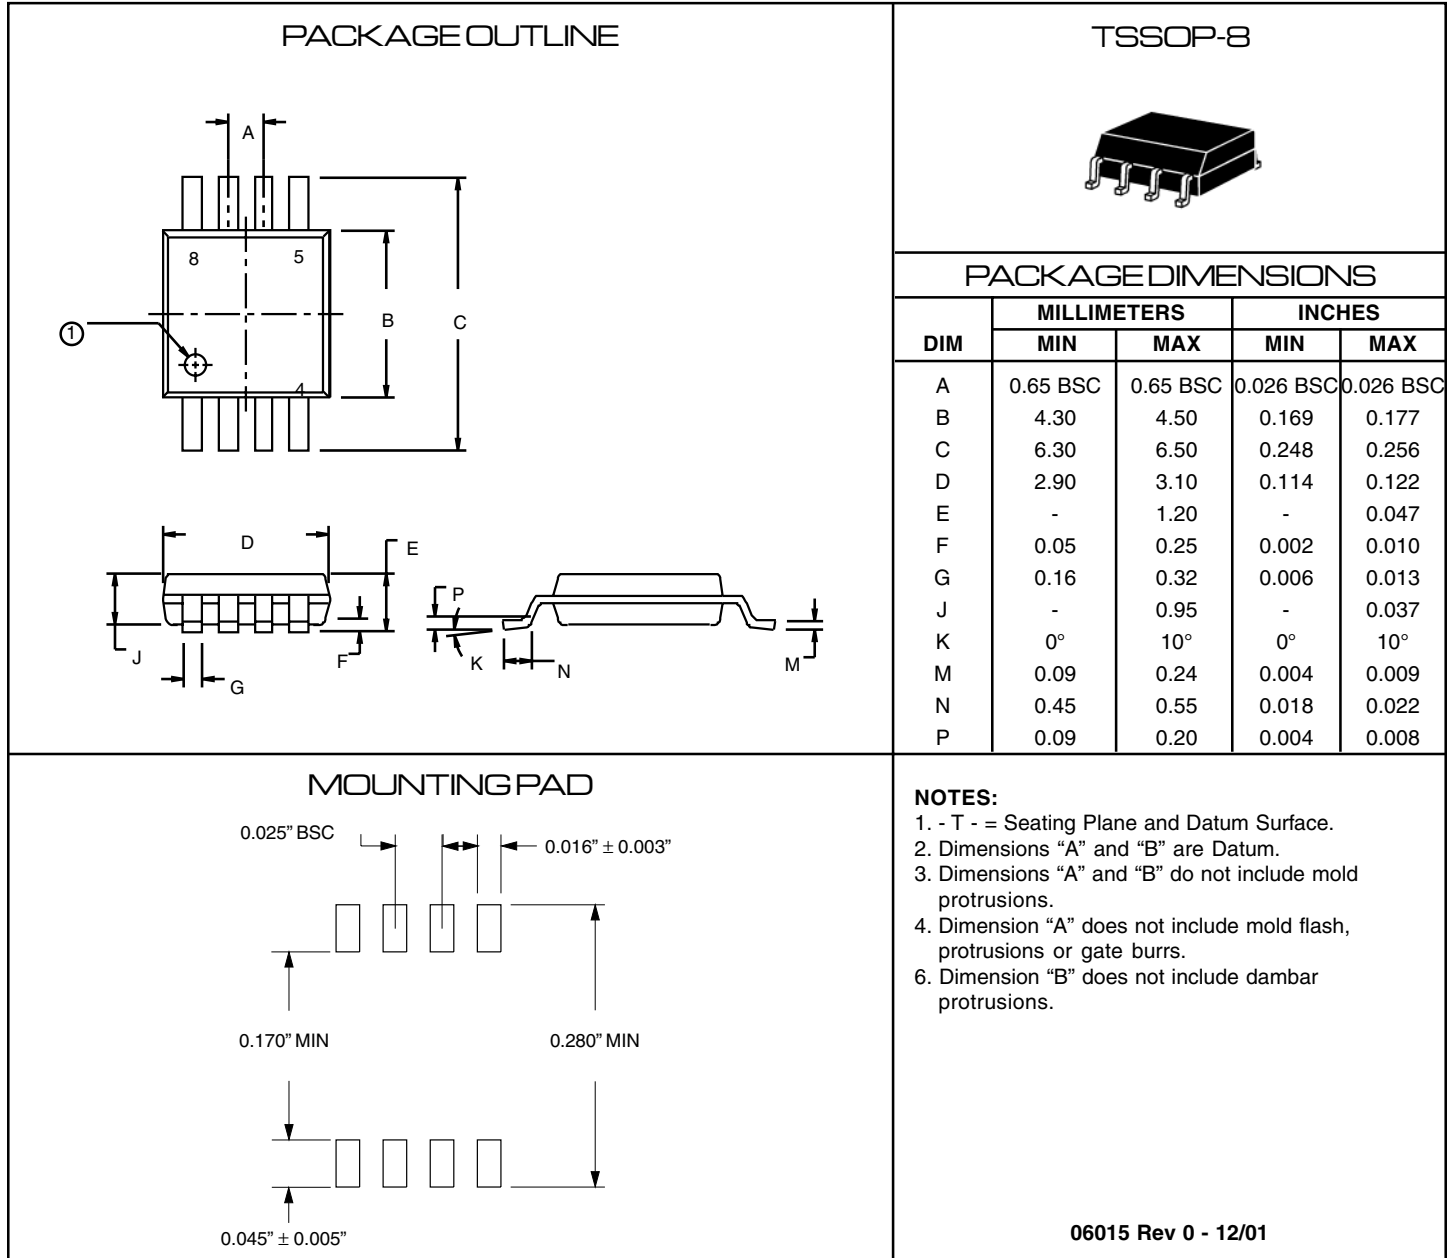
PACKAGE OUTLINE

A

8

5

B

C

①

4

D

E

P

J

F

K

N

M

G

TSSOP-8

PACKAGE DIMENSIONS

| DIM | MILLIMETERS MIN | MILLIMETERS MAX | INCHES MIN | INCHES MAX |
|---|---|---|---|---|
| A | 0.65 BSC | 0.65 BSC | 0.026 BSC | 0.026 BSC |
| B | 4.30 | 4.50 | 0.169 | 0.177 |
| C | 6.30 | 6.50 | 0.248 | 0.256 |
| D | 2.90 | 3.10 | 0.114 | 0.122 |
| E | - | 1.20 | - | 0.047 |
| F | 0.05 | 0.25 | 0.002 | 0.010 |
| G | 0.16 | 0.32 | 0.006 | 0.013 |
| J | - | 0.95 | - | 0.037 |
| K | 0° | 10° | 0° | 10° |
| M | 0.09 | 0.24 | 0.004 | 0.009 |
| N | 0.45 | 0.55 | 0.018 | 0.022 |
| P | 0.09 | 0.20 | 0.004 | 0.008 |

MOUNTING PAD

0.025" BSC

0.016" ± 0.003"

0.170" MIN

0.280" MIN

0.045" ± 0.005"

NOTES:
1. - T - = Seating Plane and Datum Surface.
2. Dimensions "A" and "B" are Datum.
3. Dimensions "A" and "B" do not include mold protrusions.
4. Dimension "A" does not include mold flash, protrusions or gate burrs.
6. Dimension "B" does not include dambar protrusions.

06015 Rev 0 - 12/01